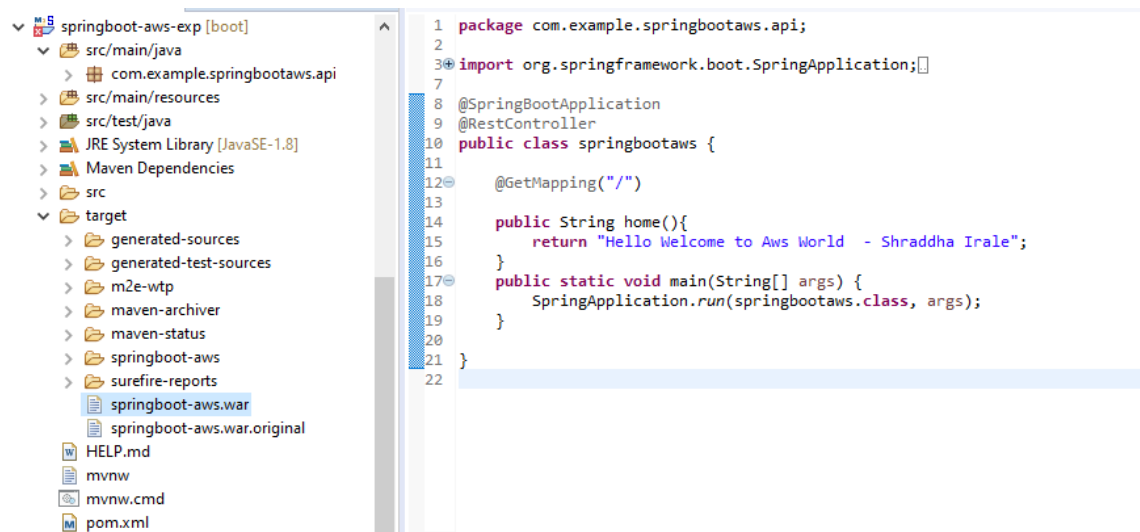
springboot-aws-exp [boot]
src/main/java
com.example.springbootaws.api
src/main/resources
src/test/java
JRE System Library [JavaSE-1.8]
Maven Dependencies
src
target
generated-sources
generated-test-sources
m2e-wtp
maven-archiver
maven-status
springboot-aws
surefire-reports
springboot-aws.war
springboot-aws.war.original
HELP.md
mvnw
mvnw.cmd
pom.xml

1 package com.example.springbootaws.api;
2
3 import org.springframework.boot.SpringApplication;
7
8 @SpringBootApplication
9 @RestController
10 public class springbootaws {
11
12     @GetMapping("/")
13
14     public String home(){
15         return "Hello Welcome to Aws World  - Shraddha Irale";
16     }
17     public static void main(String[] args) {
18         SpringApplication.run(springbootaws.class, args);
19     }
20
21 }
22